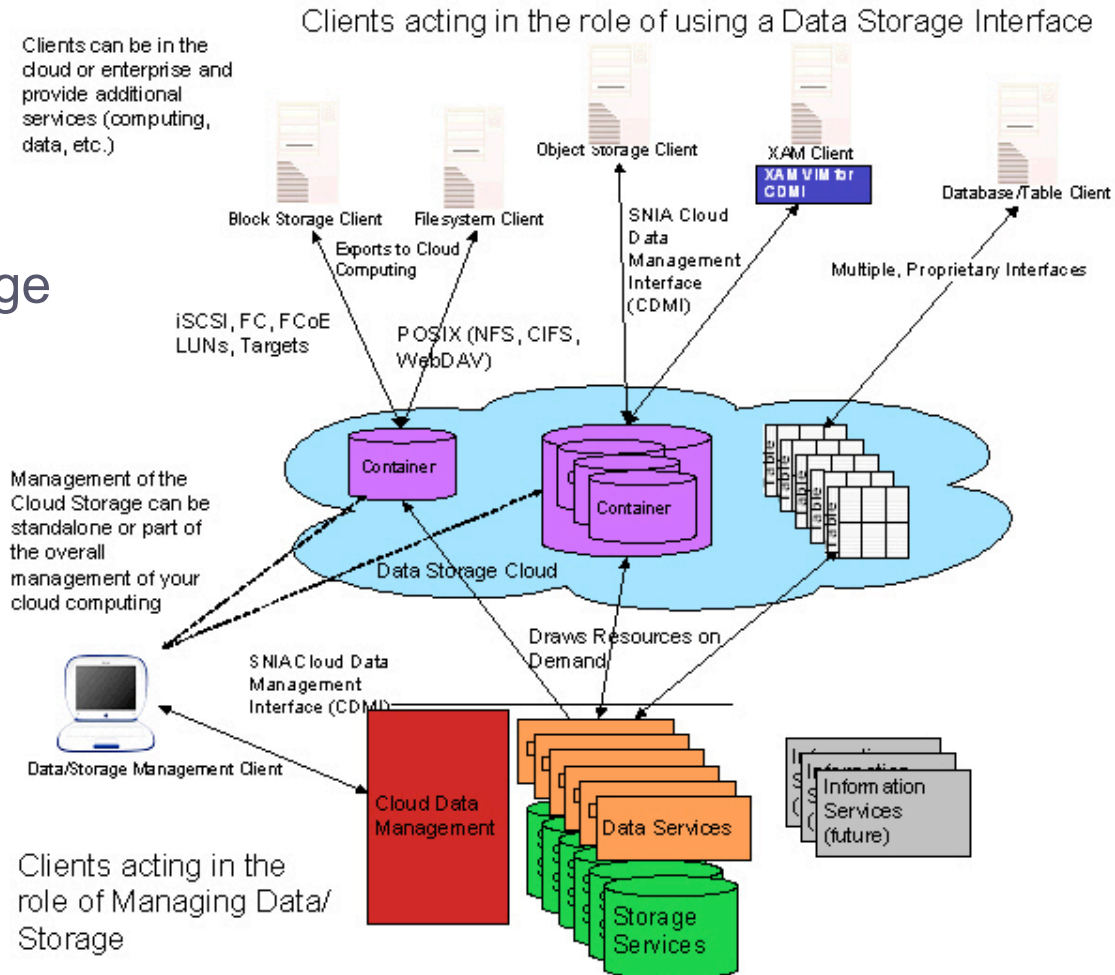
Clients acting in the role of using a Data Storage Interface

Clients can be in the cloud or enterprise and provide additional services (computing, data, etc.)

ge

Block Storage Client

Filesystem Client

Object Storage Client

XAM Client

XAM VIM for CDMI

Database/Table Client

Exports to Cloud Computing

SNIA Cloud Data Management Interface (CDMI)

Multiple, Proprietary Interfaces

iSCSI, FC, FCoE LUNs, Targets

POSIX (NFS, CIFS, WebDAV)

Container

Container

Table

Table

Table

Table

Table

Management of the Cloud Storage can be standalone or part of the overall management of your cloud computing

Data Storage Cloud

Draws Resources on Demand

SNIA Cloud Data Management Interface (CDMI)

Data/Storage Management Client

Cloud Data Management

Data Services

Information Services (future)

Clients acting in the role of Managing Data/ Storage

Storage Services